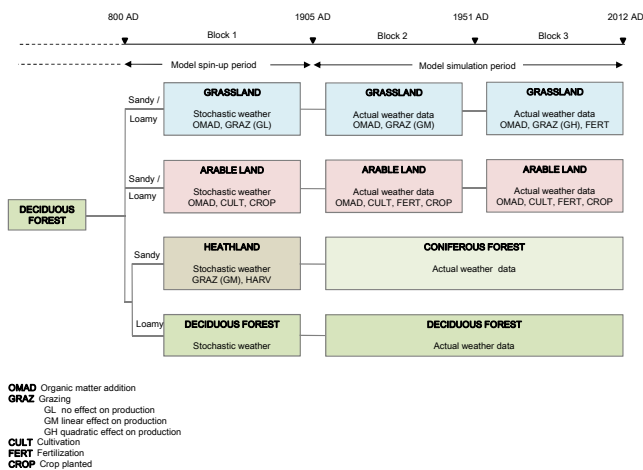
800 AD

1905 AD

1951 AD

2012 AD

Block 1

Block 2

Block 3

Model spin-up period

Model simulation period

DECIDUOUS FOREST

Sandy / Loamy

GRASSLAND
Stochastic weather
OMAD, GRAZ (GL)

GRASSLAND
Actual weather data
OMAD, GRAZ (GM)

GRASSLAND
Actual weather data
OMAD, GRAZ (GH), FERT

Sandy / Loamy

ARABLE LAND
Stochastic weather
OMAD, CULT, CROP

ARABLE LAND
Actual weather data
OMAD, CULT, FERT, CROP

ARABLE LAND
Actual weather data
OMAD, CULT, FERT, CROP

Sandy

HEATHLAND
Stochastic weather
GRAZ (GM), HARV

CONIFEROUS FOREST
Actual weather data

Loamy

DECIDUOUS FOREST
Stochastic weather

DECIDUOUS FOREST
Actual weather data

OMAD Organic matter addition
GRAZ Grazing
GL no effect on production
GM linear effect on production
GH quadratic effect on production
CULT Cultivation
FERT Fertilization
CROP Crop planted